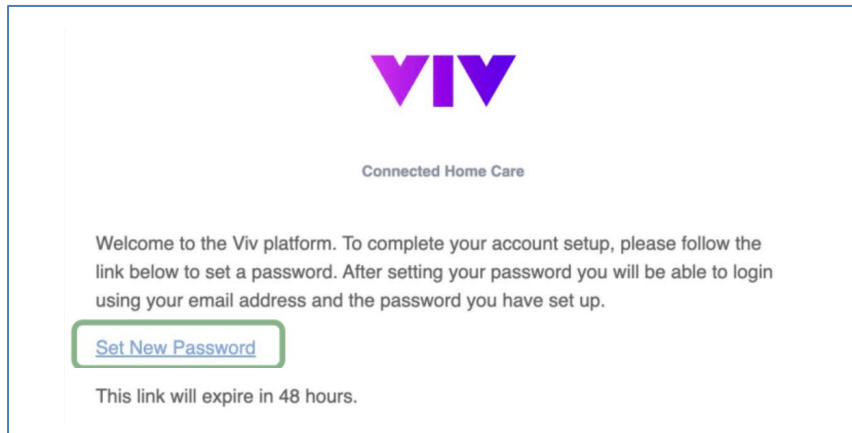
VIV

Connected Home Care

Welcome to the Viv platform. To complete your account setup, please follow the link below to set a password. After setting your password you will be able to login using your email address and the password you have set up.

Set New Password

This link will expire in 48 hours.